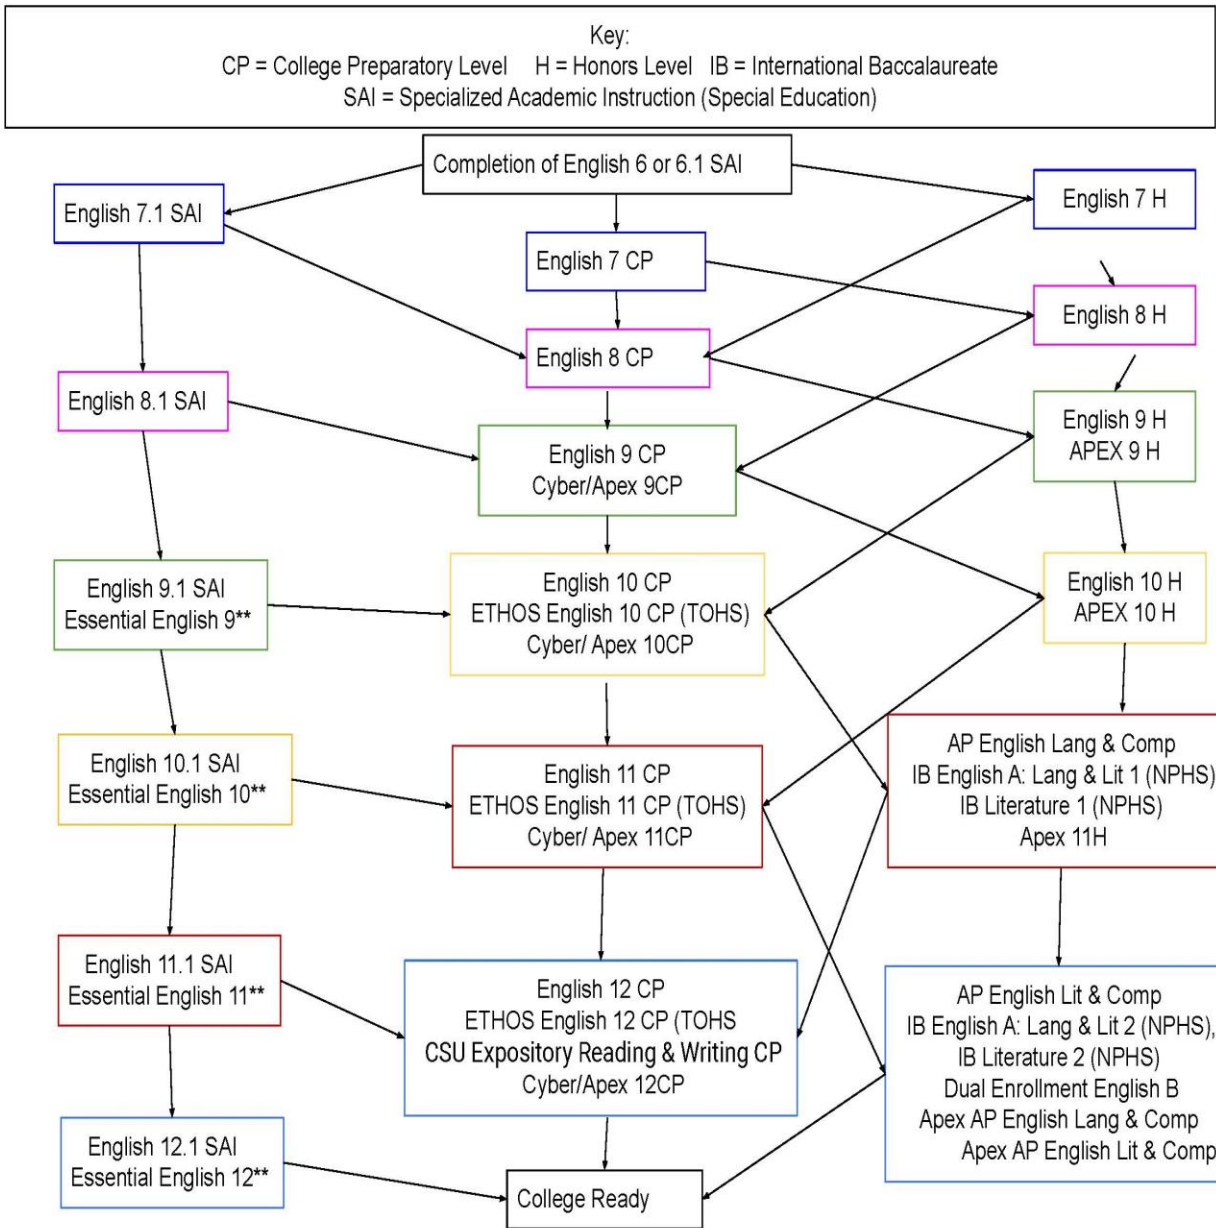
Key:
CP = College Preparatory Level H = Honors Level IB = International Baccalaureate
SAI = Specialized Academic Instruction (Special Education)

Completion of English 6 or 6.1 SAI

English 7.1 SAI

English 7 CP

English 7 H

English 8 H

English 8 CP

English 8.1 SAI

English 9 H
APEX 9 H

English 9 CP
Cyber/Apex 9CP

English 9.1 SAI
Essential English 9**

English 10 CP
ETHOS English 10 CP (TOHS)
Cyber/ Apex 10CP

English 10 H
APEX 10 H

AP English Lang & Comp
IB English A: Lang & Lit 1 (NPHS)
IB Literature 1 (NPHS)
Apex 11H

English 10.1 SAI
Essential English 10**

English 11 CP
ETHOS English 11 CP (TOHS)
Cyber/ Apex 11CP

English 11.1 SAI
Essential English 11**

English 12 CP
ETHOS English 12 CP (TOHS
CSU Expository Reading & Writing CP
Cyber/Apex 12CP

AP English Lit & Comp
IB English A: Lang & Lit 2 (NPHS),
IB Literature 2 (NPHS)
Dual Enrollment English B
Apex AP English Lang & Comp
Apex AP English Lit & Comp

English 12.1 SAI
Essential English 12**

College Ready